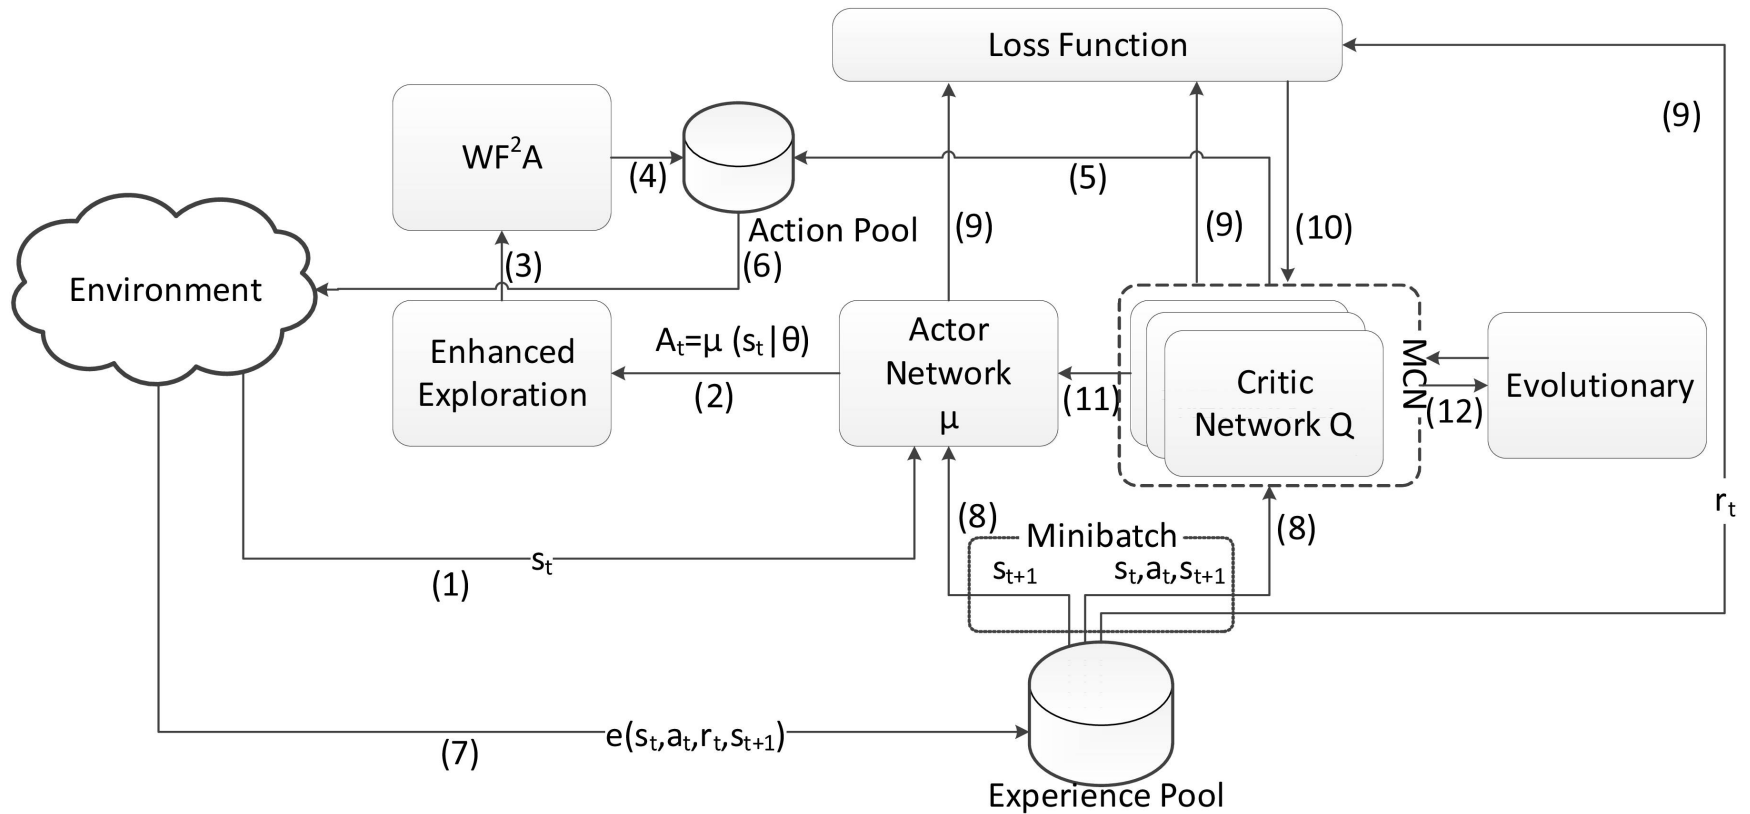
Loss Function

(9)

WF$^2$A

(4)

(5)

Action Pool

(9)

(9)

(10)

(3)

(6)

Environment

Enhanced Exploration

$A_t$=μ ($s_t$|θ)

(2)

Actor Network μ

(11)

Critic Network Q

MCN

(12)

Evolutionary

(8)

Minibatch

(8)

$s_{t+1}$

$s_t$,$a_t$,$s_{t+1}$

$r_t$

$s_t$

(1)

$e(s_t,a_t,r_t,s_{t+1})$

(7)

Experience Pool